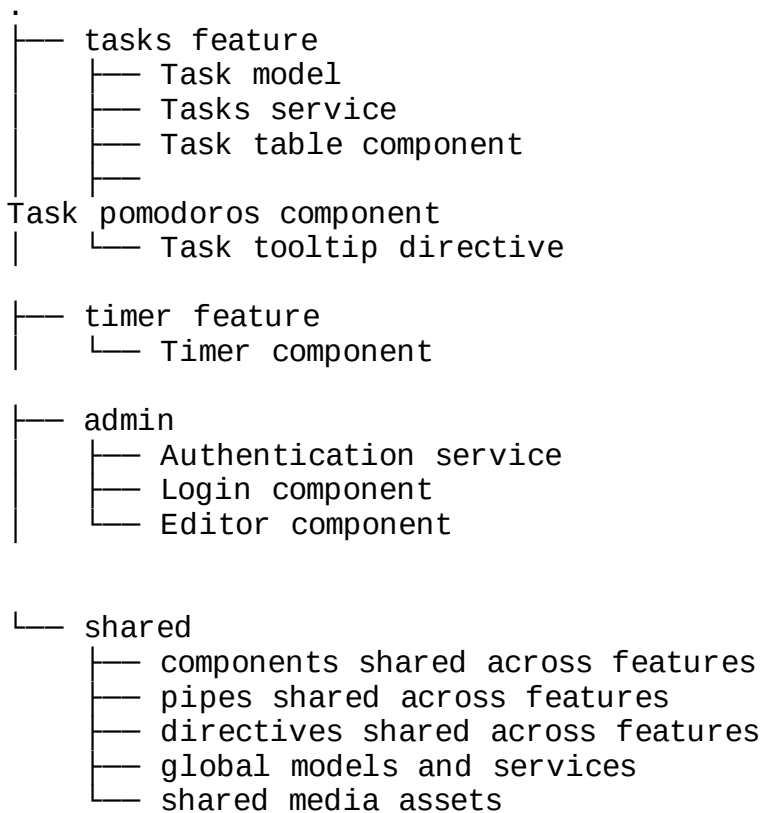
.
├── tasks feature
│   ├── Task model
│   ├── Tasks service
│   ├── Task table component
│   ├──
Task pomodoros component
│   └── Task tooltip directive

├── timer feature
│   └── Timer component

├── admin
│   ├── Authentication service
│   ├── Login component
│   └── Editor component

└── shared
    ├── components shared across features
    ├── pipes shared across features
    ├── directives shared across features
    ├── global models and services
    └── shared media assets